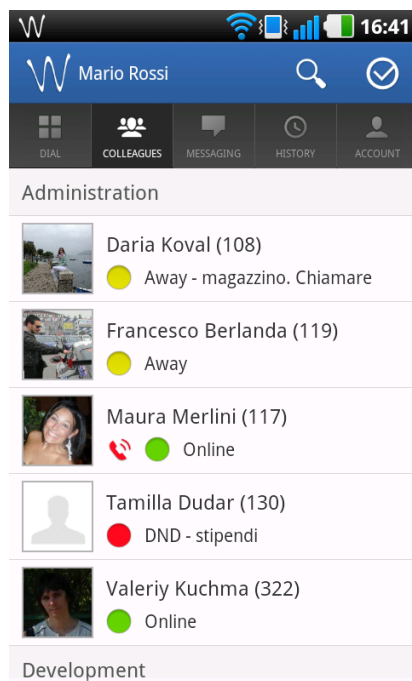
16:41

Mario Rossi

DIAL
COLLEAGUES
MESSAGING
HISTORY
ACCOUNT

Administration

Daria Koval (108)
Away - magazzino. Chiamare

Francesco Berlanda (119)
Away

Maura Merlini (117)
Online

Tamilla Dudar (130)
DND - stipendi

Valeriy Kuchma (322)
Online

Development